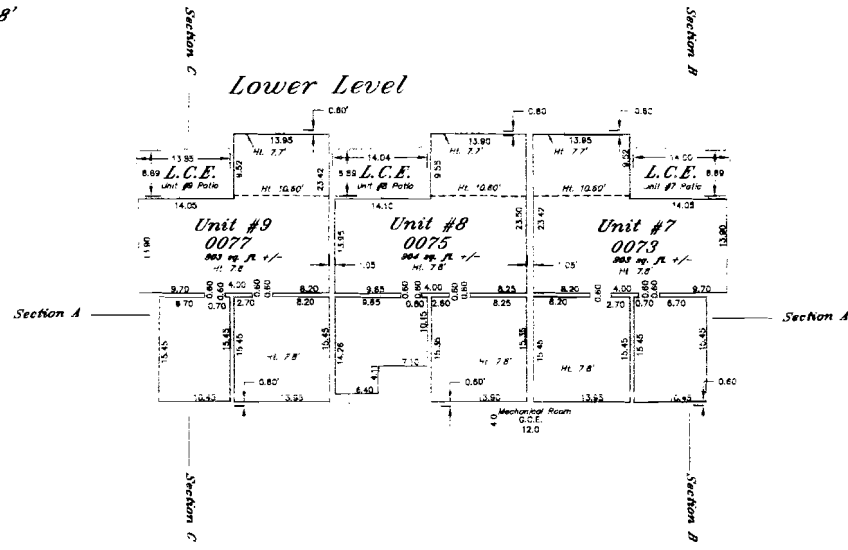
8'

Section C

Section B

Lower Level

0.60'

0.60

0.60

13.95
Ht. 7.7'

13.90
Ht. 7.7'

13.95
Ht. 7.7'

13.95

14.04

14.00

8.89

L.C.E.
Unit #9 Patio

9.52

Ht. 10.60'

23.42

5.59

L.C.E.
Unit #8 Patio

9.55

Ht. 10.60'

23.50

23.47

9.52

Ht. 10.60'

L.C.E.
Unit #7 Patio

8.89

14.05

14.10

14.05

Unit #9
0077
903 sq. ft. +/-
Ht. 7.8'

Unit #8
0075
904 sq. ft. +/-
Ht. 7.8'

Unit #7
0073
903 sq. ft. +/-
Ht. 7.8'

11.90

13.95

13.90

1.05

1.05'

9.70

4.00

0.60

0.60

8.20

9.85

0.60

4.00

0.60

8.25

8.20

0.60

4.00

0.60

9.70

Section A

Section A

9.70

0.70

2.70

8.20

9.85

0.60

2.60

8.25

8.25

2.70

0.70

6.70

15.45

15.45

Ht. 7.8'

15.45

14.26

10.15

15.35

Ht. 7.8'

15.35

15.45

Ht. 7.8'

15.45

15.45

7.10

4.11

0.60'

0.60'

0.60

6.40

10.45

13.85

13.90

13.95

10.45

Mechanical Room
G.C.E.

4.0

12.0

Section C

Section B